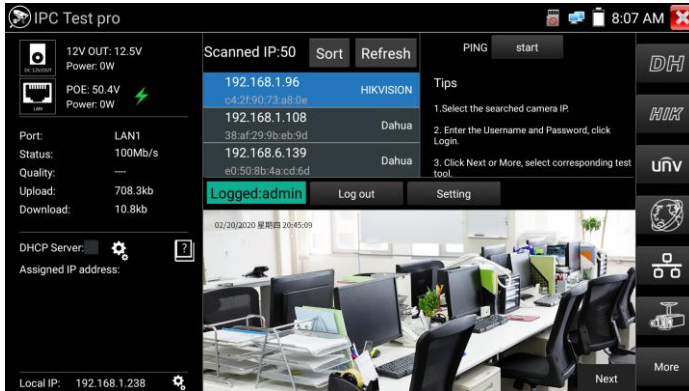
IPC Test pro

8:07 AM

DC 12V/OUT

12V OUT: 12.5V
Power: 0W

LAN

POE: 50.4V
Power: 0W

Port: LAN1
Status: 100Mb/s
Quality: —
Upload: 708.3kb
Download: 10.8kb

DHCP Server:

?

Assigned IP address:

Local IP: 192.168.1.238

Scanned IP:50

Sort

Refresh

192.168.1.96
c4:2f:90:73:a8:0e
HIKVISION

192.168.1.108
38:af:29:9b:eb:9d
Dahua

192.168.6.139
e0:50:8b:4a:cd:6d
Dahua

PING

start

Tips

1.Select the searched camera IP.

2. Enter the Username and Password, click Login.

3. Click Next or More, select corresponding test tool.

Logged:admin

Log out

Setting

02/20/2020 星期四 20:45:09

Next

DH

HIK

unv

More